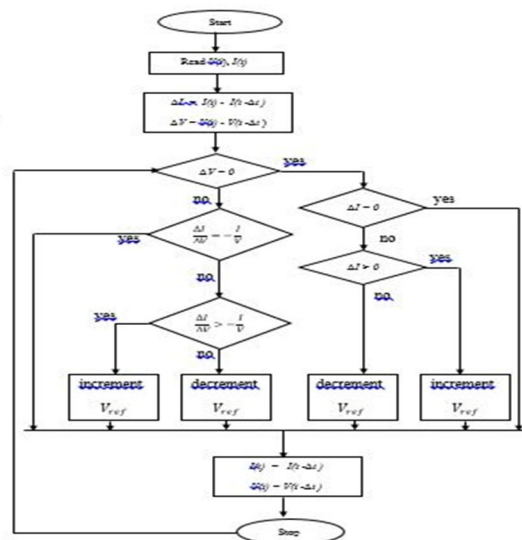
Start

Read $V(t)$, $I(t)$

$\Delta I = I(t) - I(t-\Delta t)$
$\Delta V = V(t) - V(t-\Delta t)$

$\Delta V = 0$

yes

no

$\Delta I = 0$

yes

yes

$\frac{\Delta I}{\Delta V} = -\frac{I}{V}$

no

no

$\Delta I > 0$

yes

yes

$\frac{\Delta I}{\Delta V} > -\frac{I}{V}$

no

no

increment
$V_{ref}$

decrement
$V_{ref}$

decrement
$V_{ref}$

increment
$V_{ref}$

$I(t) = I(t-\Delta t)$
$V(t) = V(t-\Delta t)$

Stop